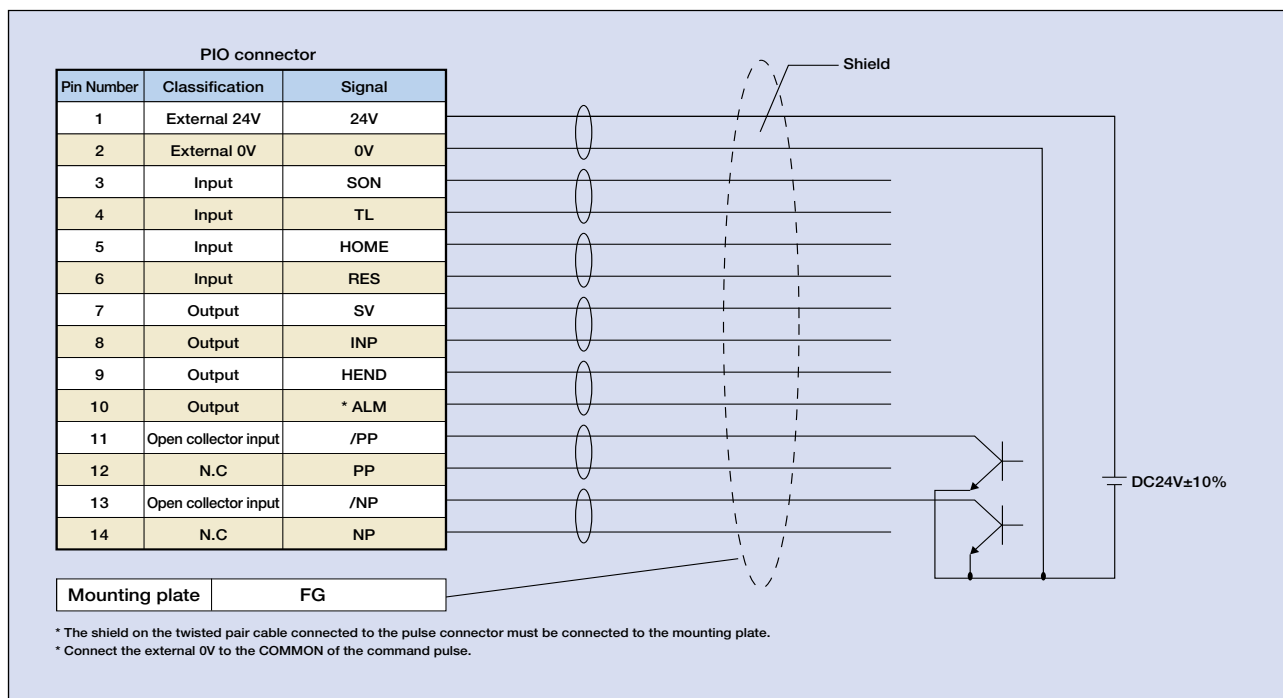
PIO connector

| Pin Number | Classification | Signal |
|---|---|---|
| 1 | External 24V | 24V |
| 2 | External 0V | 0V |
| 3 | Input | SON |
| 4 | Input | TL |
| 5 | Input | HOME |
| 6 | Input | RES |
| 7 | Output | SV |
| 8 | Output | INP |
| 9 | Output | HEND |
| 10 | Output | * ALM |
| 11 | Open collector input | /PP |
| 12 | N.C | PP |
| 13 | Open collector input | /NP |
| 14 | N.C | NP |

| Mounting plate | FG |
|---|---|

Shield

DC24V±10%

* The shield on the twisted pair cable connected to the pulse connector must be connected to the mounting plate.
* Connect the external 0V to the COMMON of the command pulse.